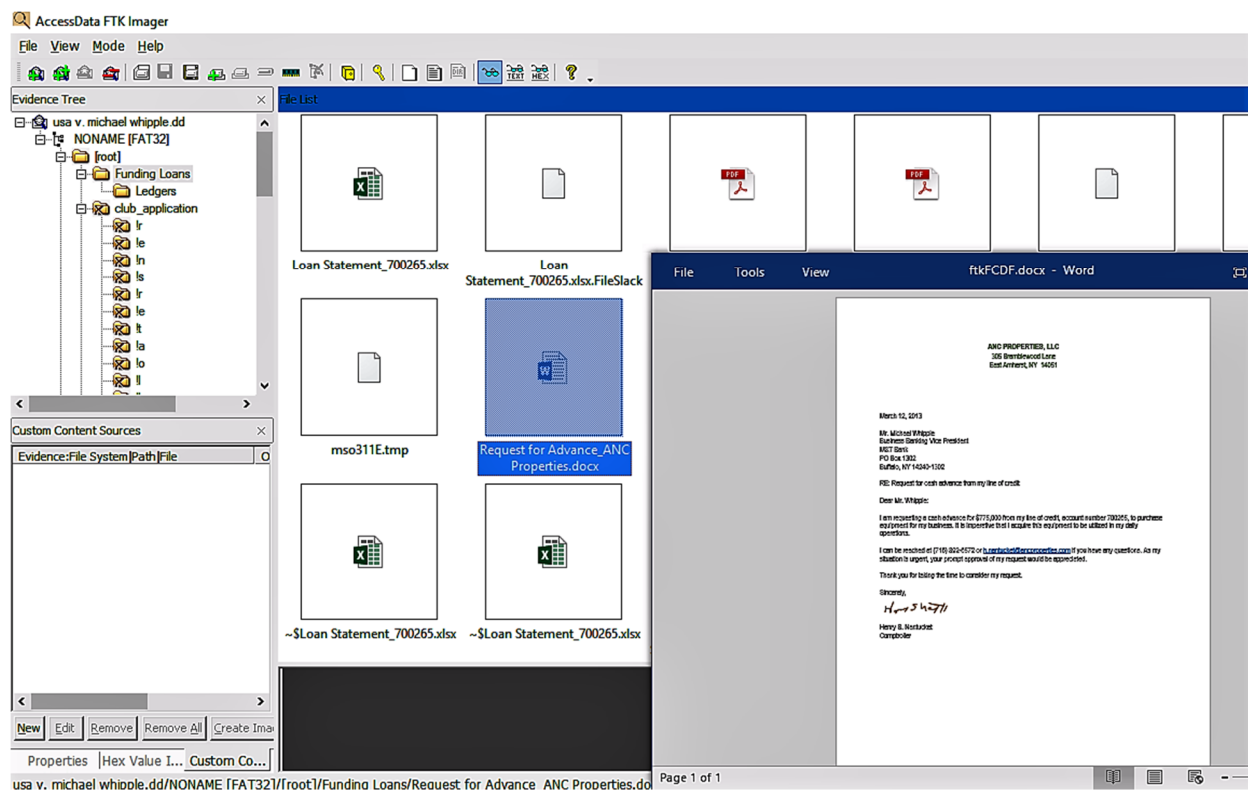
AccessData FTK Imager

File View Mode Help

TEXT HEX

Evidence Tree

usa v. michael whipple.dd
NONAME [FAT32]
[root]
Funding Loans
Ledgers
club_application
!r
!e
!n
!s
!r
!e
!t
!a
!o
!l

Custom Content Sources

Evidence:File System|Path|File

New Edit Remove Remove All Create Ima

Properties Hex Value I... Custom Co...

File List

Loan Statement_700265.xlsx

Loan Statement_700265.xlsx.FileSlack

mso311E.tmp

Request for Advance_ANC Properties.docx

~$Loan Statement_700265.xlsx

~$Loan Statement_700265.xlsx

PDF

PDF

File Tools View ftkFCDF.docx - Word

ANC PROPERTIES, LLC
305 Brambleword Lane
East Amherst, NY 14051

March 12, 2013

Mr. Michael Whipple
Business Banking Vice President
M&T Bank
PO Box 1302
Buffalo, NY 14240-1302

RE: Request for cash advance from my line of credit

Dear Mr. Whipple:

I am requesting a cash advance for $775,000 from my line of credit, account number 700265, to purchase equipment for my business. It is imperative that I acquire this equipment to be utilized in my daily operations.

I can be reached at (716) 803-5572 or h.nantucket@ancproperties.com if you have any questions. As my situation is urgent, your prompt approval of my request would be appreciated.

Thank you for taking the time to consider my request.

Sincerely,

Henry B. Nantucket
Comptroller

Page 1 of 1

usa v. michael whipple.dd/NONAME [FAT32]/[root]/Funding Loans/Request for Advance_ANC Properties.do